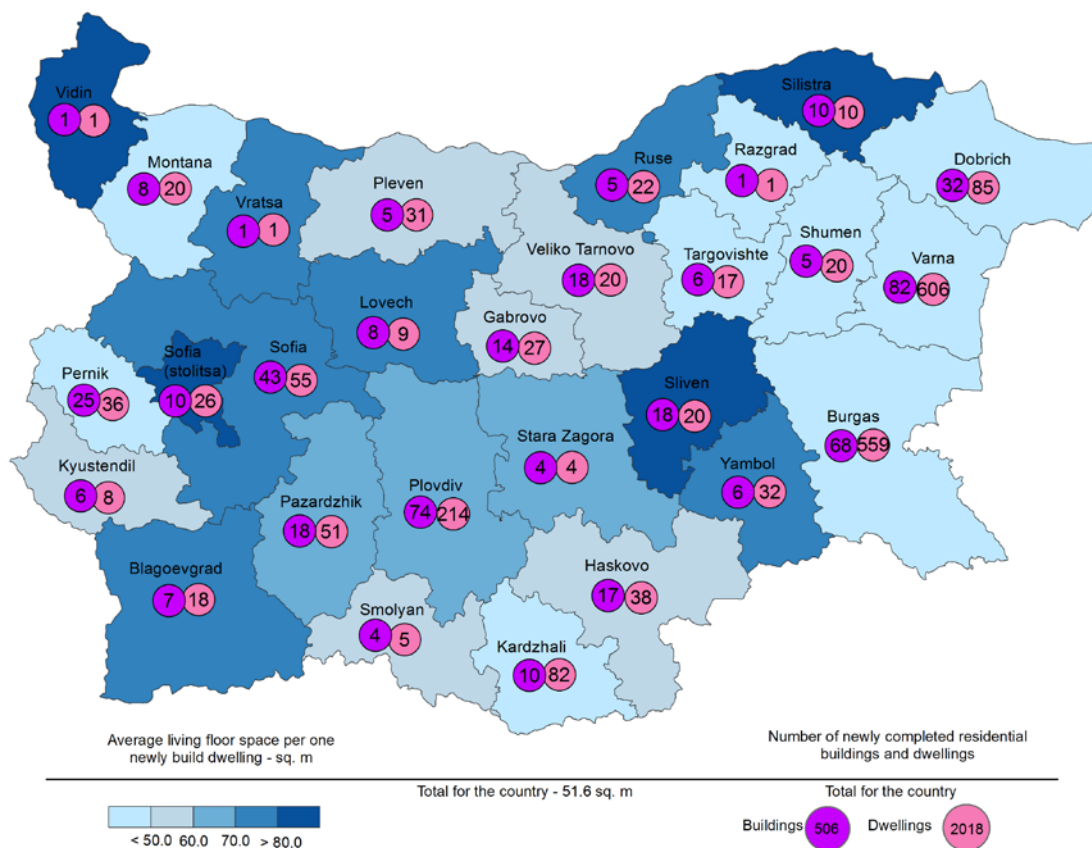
Vidin
1 1
Montana
8 20
Vratsa
1 1
Pleven
5 31
Ruse
5 22
Razgrad
1 1
Silistra
10 10
Dobrich
32 85
Veliko Tarnovo
18 20
Targovishte
6 17
Shumen
5 20
Varna
82 606
Lovech
8 9
Gabrovo
14 27
Pernik
25 36
Sofia (stolitsa)
10 26
Sofia
43 55
Sliven
18 20
Burgas
68 559
Stara Zagora
4 4
Yambol
6 32
Kyustendil
6 8
Pazardzhik
18 51
Plovdiv
74 214
Blagoevgrad
7 18
Haskovo
17 38
Smolyan
4 5
Kardzhali
10 82

Average living floor space per one newly build dwelling - sq. m

Number of newly completed residential buildings and dwellings

Total for the country - 51.6 sq. m

Total for the country

< 50.0 60.0 70.0 > 80.0

Buildings 506 Dwellings 2018